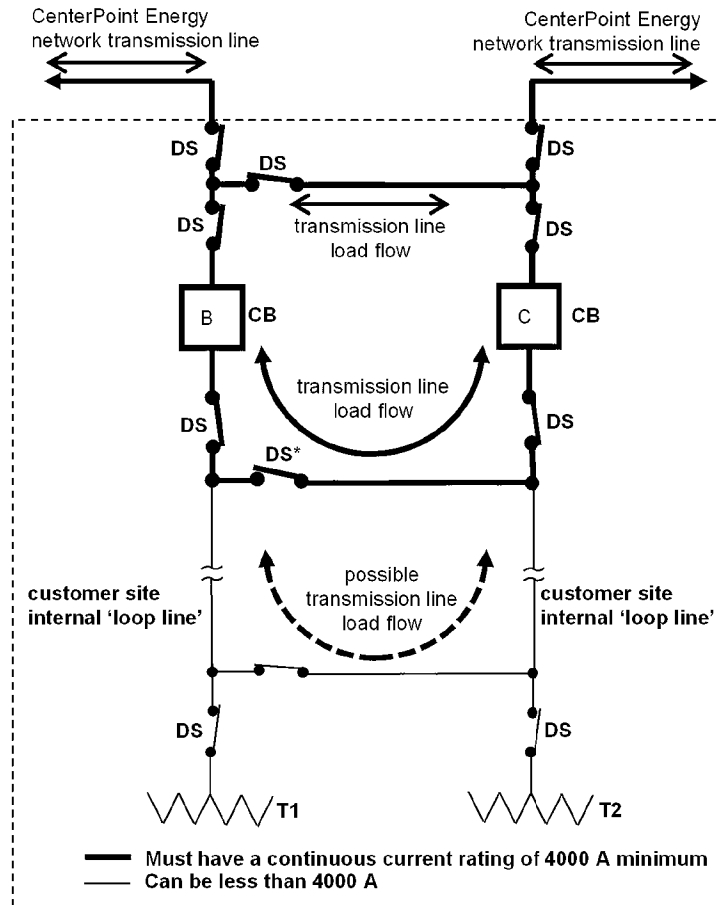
CenterPoint Energy network transmission line

CenterPoint Energy network transmission line

DS

DS

DS

DS

DS

transmission line load flow

B

CB

C

CB

transmission line load flow

DS

DS

DS*

customer site internal 'loop line'

possible transmission line load flow

customer site internal 'loop line'

DS

DS

T1

T2

Must have a continuous current rating of 4000 A minimum

Can be less than 4000 A